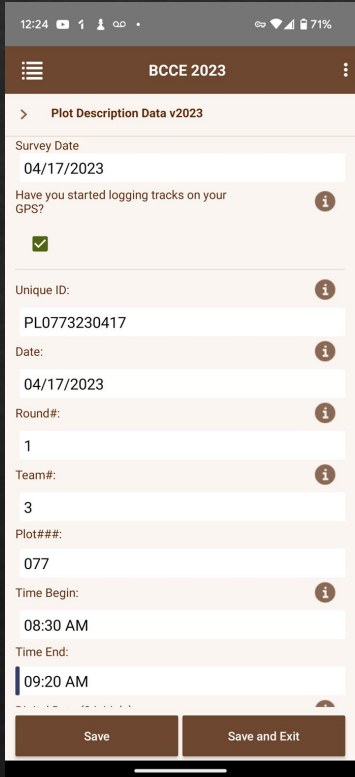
12:24 71%

BCCE 2023

> Plot Description Data v2023

Survey Date
04/17/2023
Have you started logging tracks on your GPS?

Unique ID:
PL0773230417
Date:
04/17/2023
Round#:
1
Team#:
3
Plot###:
077
Time Begin:
08:30 AM
Time End:
09:20 AM
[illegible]

Save
Save and Exit